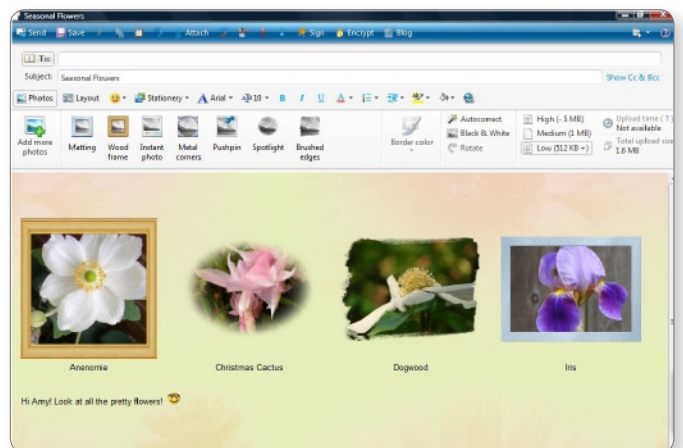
Seasonal Flowers

Send Save Attach Sign Encrypt Blog

To:

Subject: Seasonal Flowers

Show Cc & Bcc

Photos Layout Stationery Arial 10 B I U

Add more photos

Matting

Wood frame

Instant photo

Metal corners

Pushpin

Spotlight

Brushed edges

Border color

Autocorrect

Black & White

Rotate

High (~5 MB)

Medium (1 MB)

Low (512 KB ~)

Upload time (? Not available

Total upload size 1.6 MB

Anenomie

Christmas Cactus

Dogwood

Iris

Hi Amy! Look at all the pretty flowers!